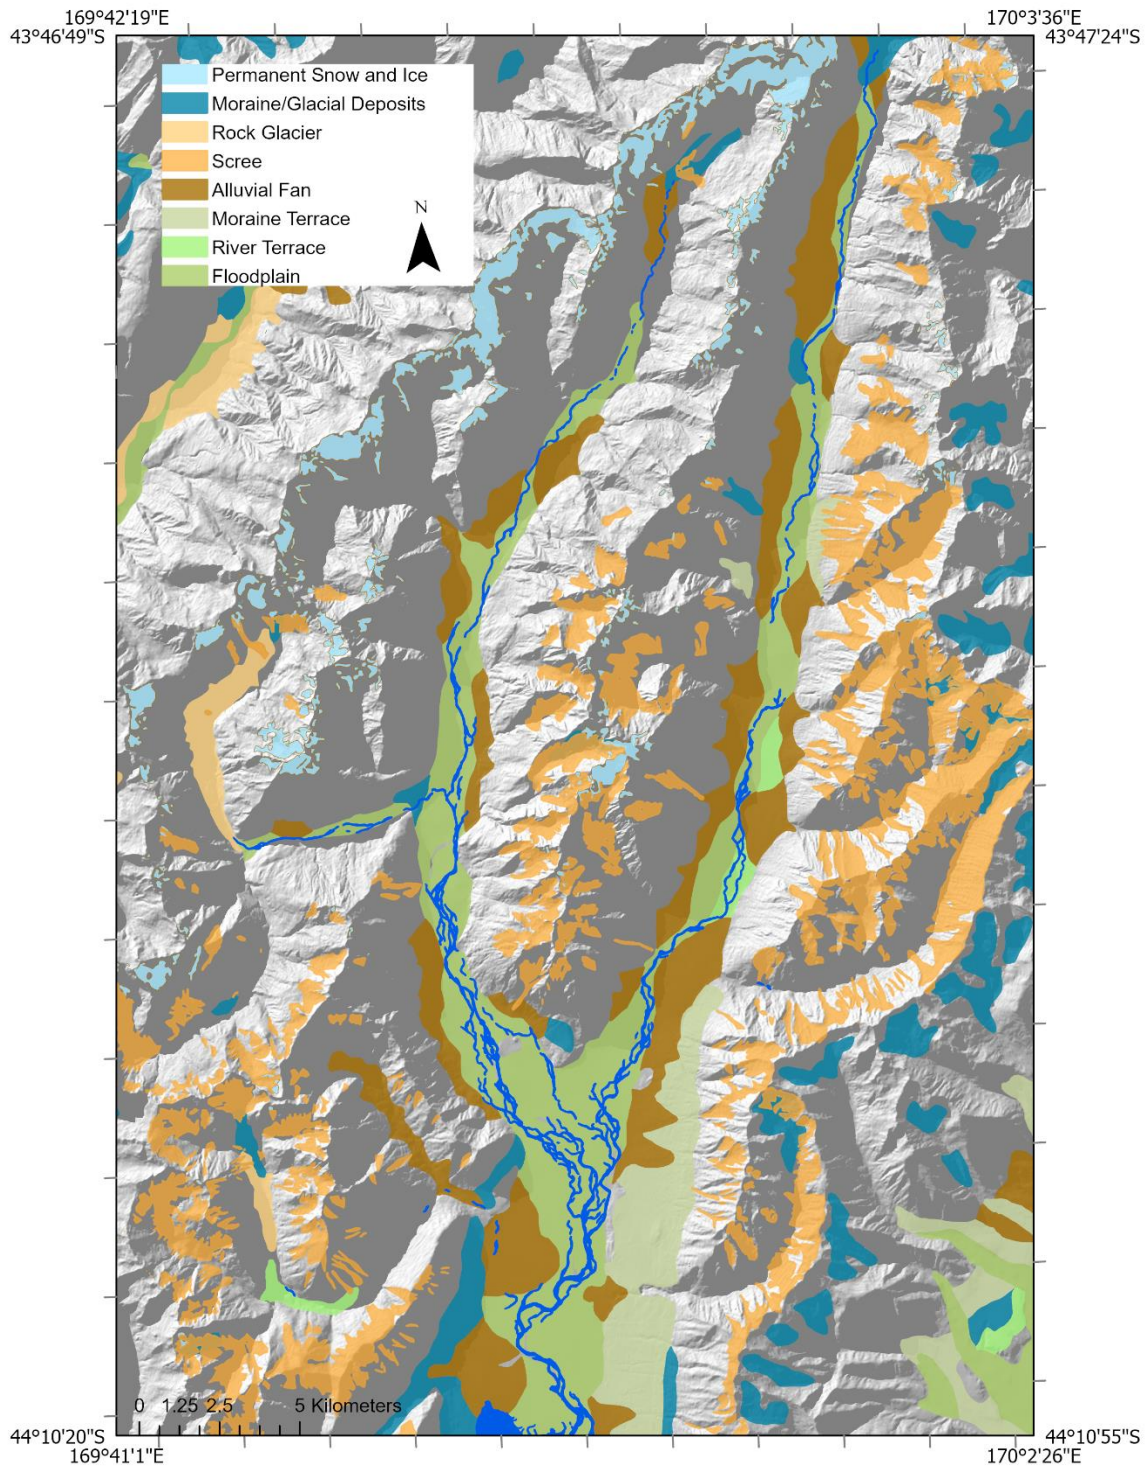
169°42'19"E
170°3'36"E
43°46'49"S
43°47'24"S

Permanent Snow and Ice
Moraine/Glacial Deposits
Rock Glacier
Scree
Alluvial Fan
Moraine Terrace
River Terrace
Floodplain

N

0 1.25 2.5 5 Kilometers

44°10'20"S
169°41'1"E
44°10'55"S
170°2'26"E